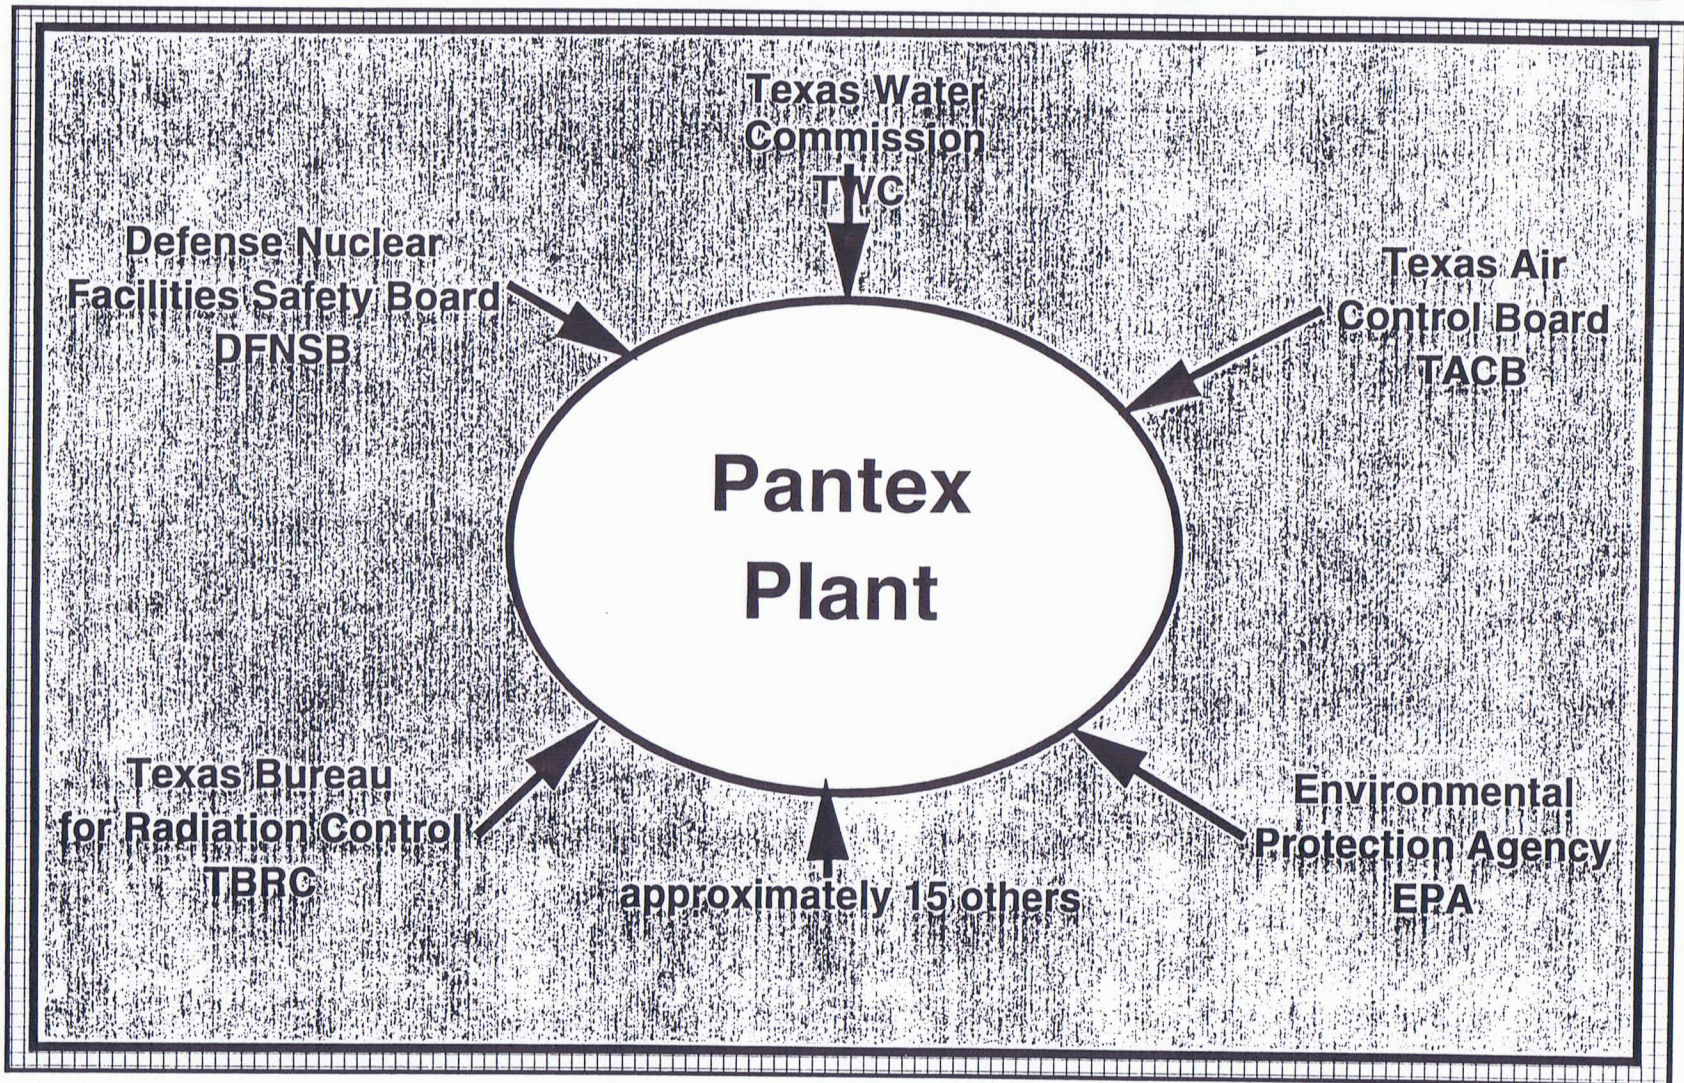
Texas Water Commission TWC

Defense Nuclear Facilities Safety Board DFNSB

Texas Air Control Board TACB

Pantex Plant

Texas Bureau for Radiation Control TBRC

approximately 15 others

Environmental Protection Agency EPA